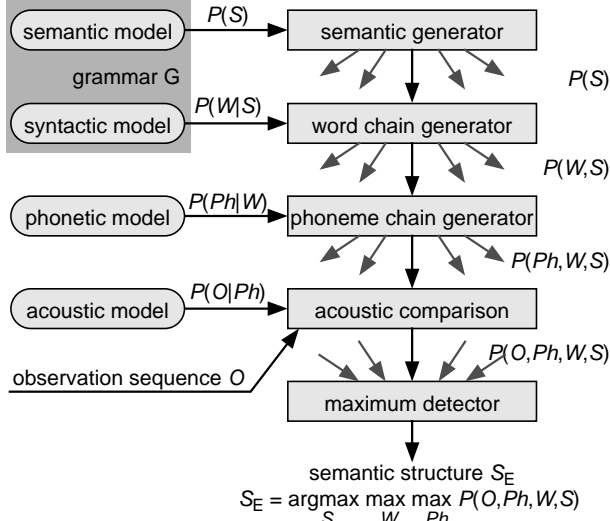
semantic model
$P(S)$
semantic generator
grammar G
$P(S)$
$P(W|S)$
syntactic model
word chain generator
$P(W,S)$
phonetic model
$P(Ph|W)$
phoneme chain generator
$P(Ph,W,S)$
acoustic model
$P(O|Ph)$
acoustic comparison
$P(O,Ph,W,S)$
observation sequence $O$
maximum detector
semantic structure $S_E$
$S_E = \operatorname{argmax}_S \max_W \max_{Ph} P(O,Ph,W,S)$